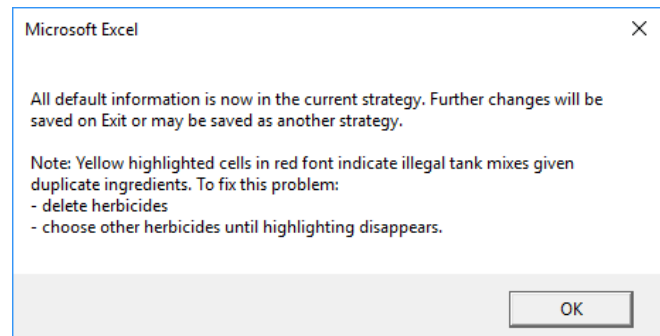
Microsoft Excel

×

All default information is now in the current strategy. Further changes will be saved on Exit or may be saved as another strategy.

Note: Yellow highlighted cells in red font indicate illegal tank mixes given duplicate ingredients. To fix this problem:
- delete herbicides
- choose other herbicides until highlighting disappears.

OK